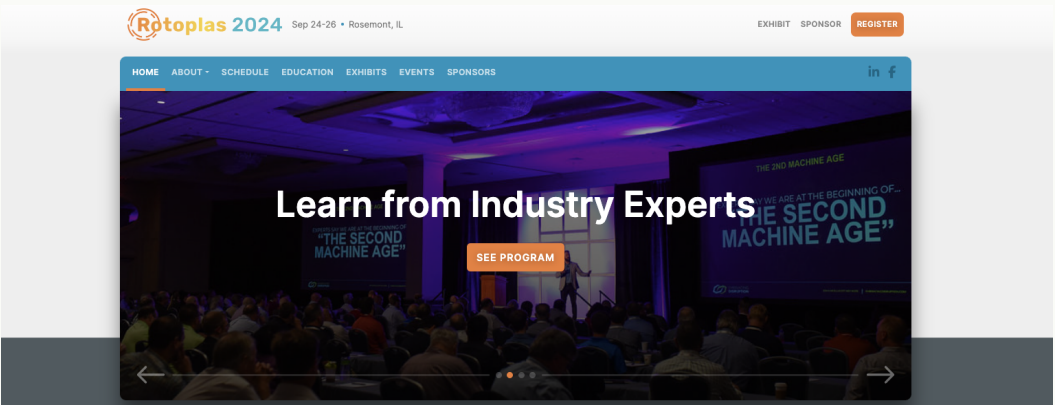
Rotoplas 2024 Sep 24-26 • Rosemont, IL

EXHIBIT SPONSOR REGISTER

HOME ABOUT SCHEDULE EDUCATION EXHIBITS EVENTS SPONSORS

Learn from Industry Experts

SEE PROGRAM

THE 2ND MACHINE AGE

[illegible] WE ARE AT THE BEGINNING OF... "THE SECOND MACHINE AGE"

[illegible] AT THE BEGINNING OF "THE SECOND MACHINE AGE"